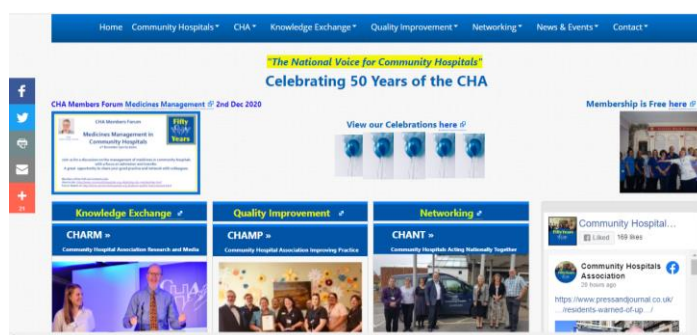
Home Community Hospitals ▾ CHA ▾ Knowledge Exchange ▾ Quality Improvement ▾ Networking ▾ News & Events ▾ Contact ▾

"The National Voice for Community Hospitals"

Celebrating 50 Years of the CHA

CHA Members Forum Medicines Management 2nd Dec 2020

CHA Members Forum

Medicines Management in Community Hospitals

Fifty Years

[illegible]

View our Celebrations here

Membership is Free here

Knowledge Exchange

Quality Improvement

Networking

CHARM »

Community Hospital Association Research and Media

CHAMP »

Community Hospital Association Improving Practice

CHANT »

Community Hospitals Acting Nationally Together

Community Hospital...

Liked 169 likes

Community Hospitals Association

20 hours ago

https://www.pressandjournal.co.uk/.../residents-warned-of-up.../

21